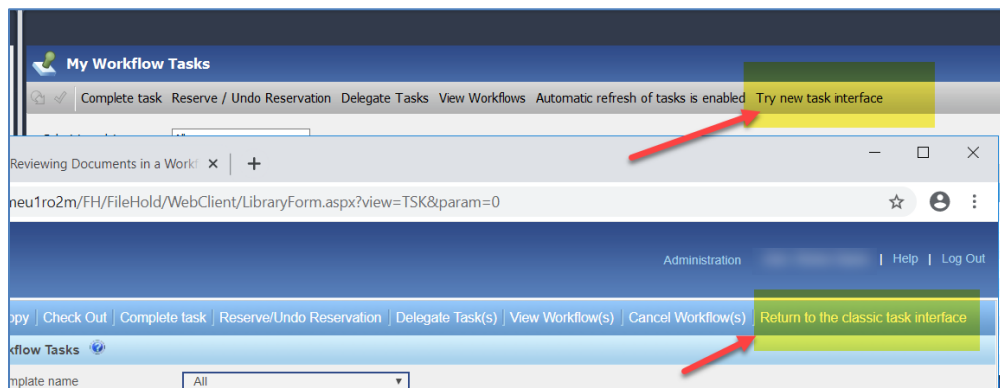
My Workflow Tasks

Complete task Reserve / Undo Reservation Delegate Tasks View Workflows Automatic refresh of tasks is enabled Try new task interface

Reviewing Documents in a Workf

neu1ro2m/FH/FileHold/WebClient/LibraryForm.aspx?view=TSK&param=0

Administration | Help | Log Out

opy | Check Out | Complete task | Reserve/Undo Reservation | Delegate Task(s) | View Workflow(s) | Cancel Workflow(s) | Return to the classic task interface

kflow Tasks

mplate name All